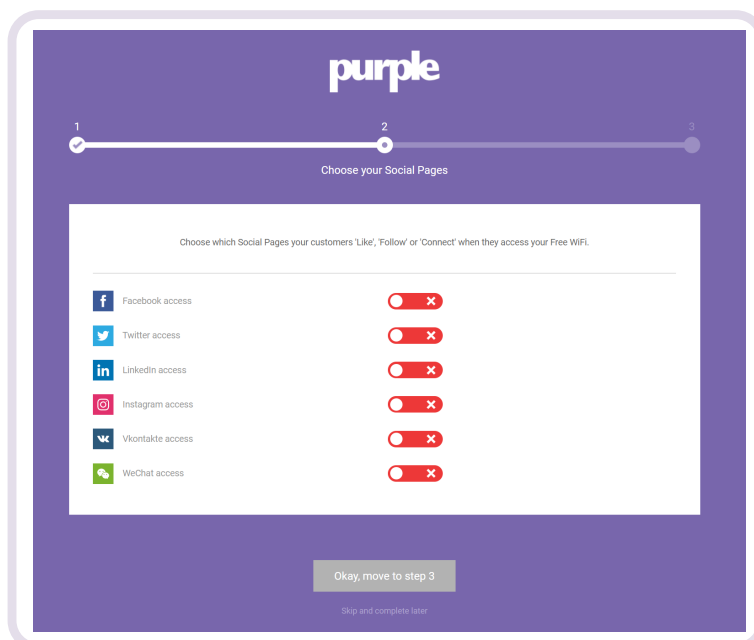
purple

1

2

3

Choose your Social Pages

Choose which Social Pages your customers 'Like', 'Follow' or 'Connect' when they access your Free WiFi.

Facebook access

Twitter access

LinkedIn access

Instagram access

Vkontakte access

WeChat access

Okay, move to step 3

Skip and complete later